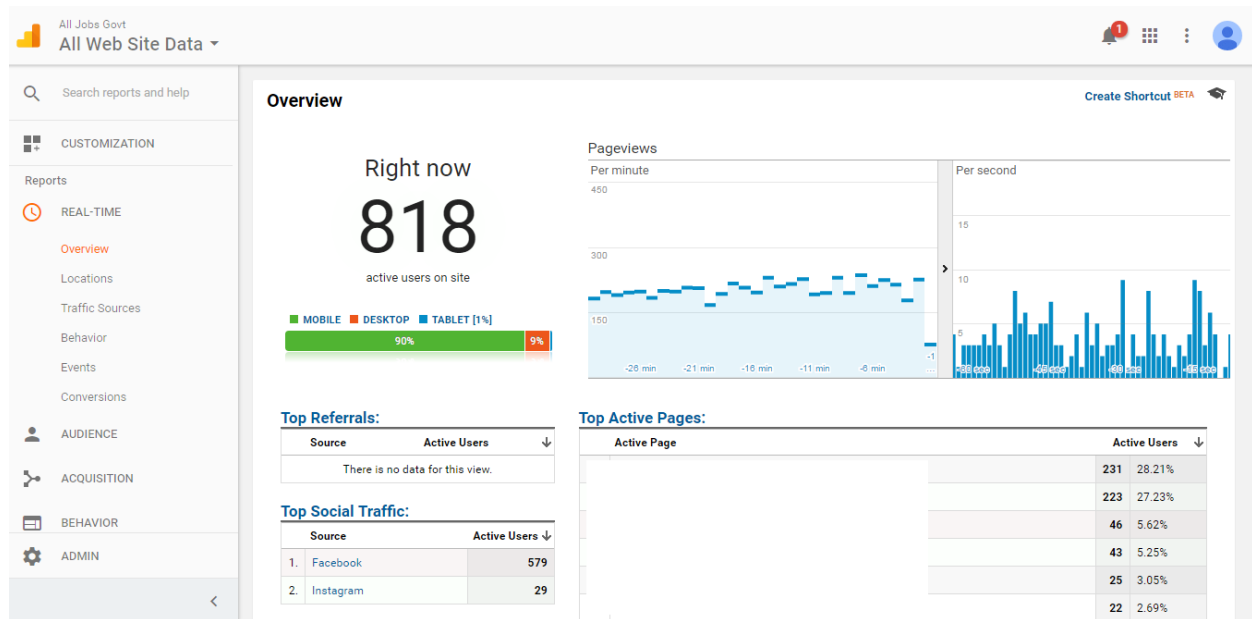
All Jobs Govt
All Web Site Data

1

Search reports and help

CUSTOMIZATION

Reports

REAL-TIME

Overview

Locations

Traffic Sources

Behavior

Events

Conversions

AUDIENCE

ACQUISITION

BEHAVIOR

ADMIN

Overview

Create Shortcut BETA

Right now

818

active users on site

MOBILE DESKTOP TABLET [1%]

90% 9%

Pageviews

Per minute

450

300

150

-26 min -21 min -16 min -11 min -6 min -1

Per second

15

10

5

Top Referrals:

| Source | Active Users |
|---|---|
| There is no data for this view. | |

Top Social Traffic:

| | Source | Active Users |
|---|---|---|
| 1. | Facebook | 579 |
| 2. | Instagram | 29 |

Top Active Pages:

| Active Page | Active Users | |
|---|---|---|
| | 231 | 28.21% |
| | 223 | 27.23% |
| | 46 | 5.62% |
| | 43 | 5.25% |
| | 25 | 3.05% |
| | 22 | 2.69% |